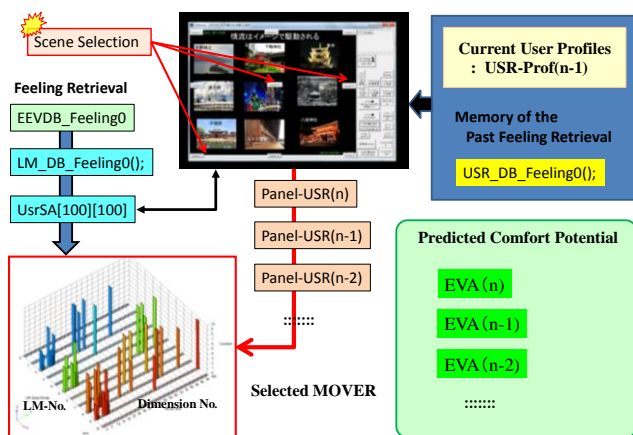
Scene Selection

Feeling Retrieval

EEVDB_Feeling0

LM_DB_Feeling0();

UsrSA[100][100]

横浜はイメージで駆動される

Current User Profiles
: USR-Prof(n-1)

Memory of the
Past Feeling Retrieval

USR_DB_Feeling0();

Panel-USR(n)

Panel-USR(n-1)

Panel-USR(n-2)

::::::

Predicted Comfort Potential

EVA（n)

EVA（n-1)

EVA（n-2)

:::::::

Selected MOVER

LM-No.

Dimension No.